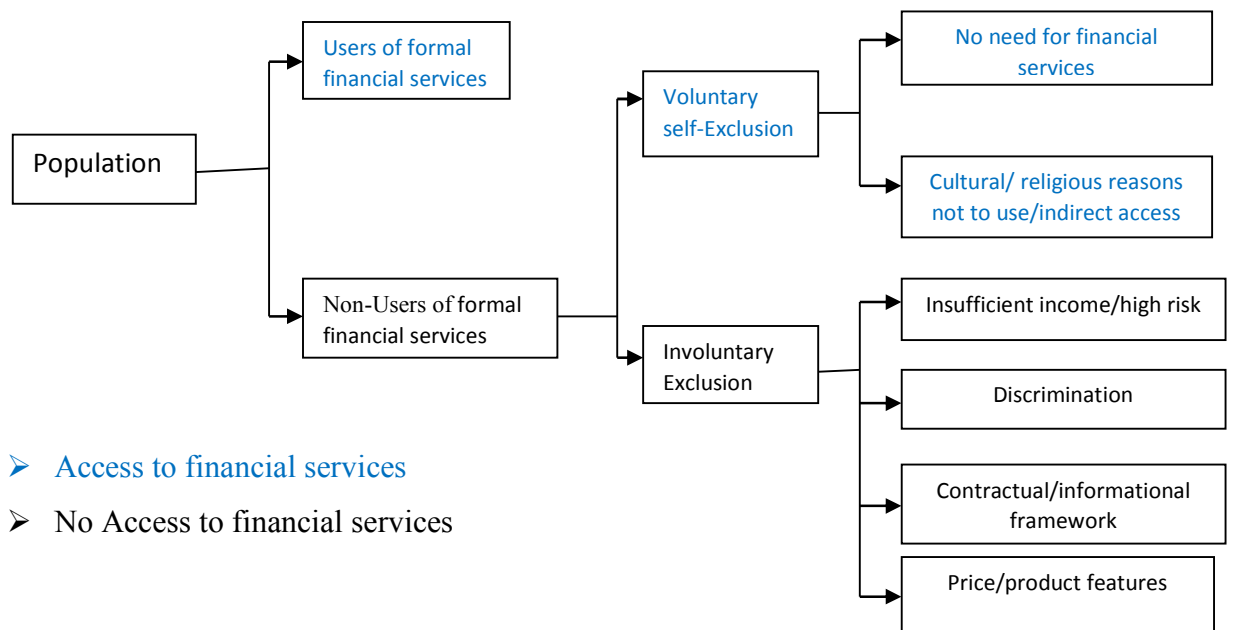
Population

Users of formal financial services

Non-Users of formal financial services

Voluntary self-Exclusion

Involuntary Exclusion

No need for financial services

Cultural/ religious reasons not to use/indirect access

Insufficient income/high risk

Discrimination

Contractual/informational framework

Price/product features

➢ Access to financial services
➢ No Access to financial services